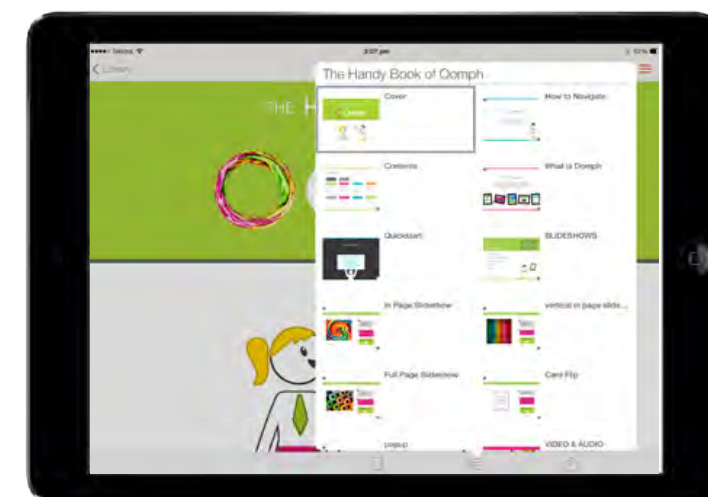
●●●●○ Telstra

3:07 pm

51%

Library

THE H

The Handy Book of Oomph

Cover

How to Navigate

Contents

What is Oomph

Quickstart

SLIDESHOWS

In Page Slideshow

vertical in page slide...

Full Page Slideshow

Card Flip

popup

VIDEO & AUDIO